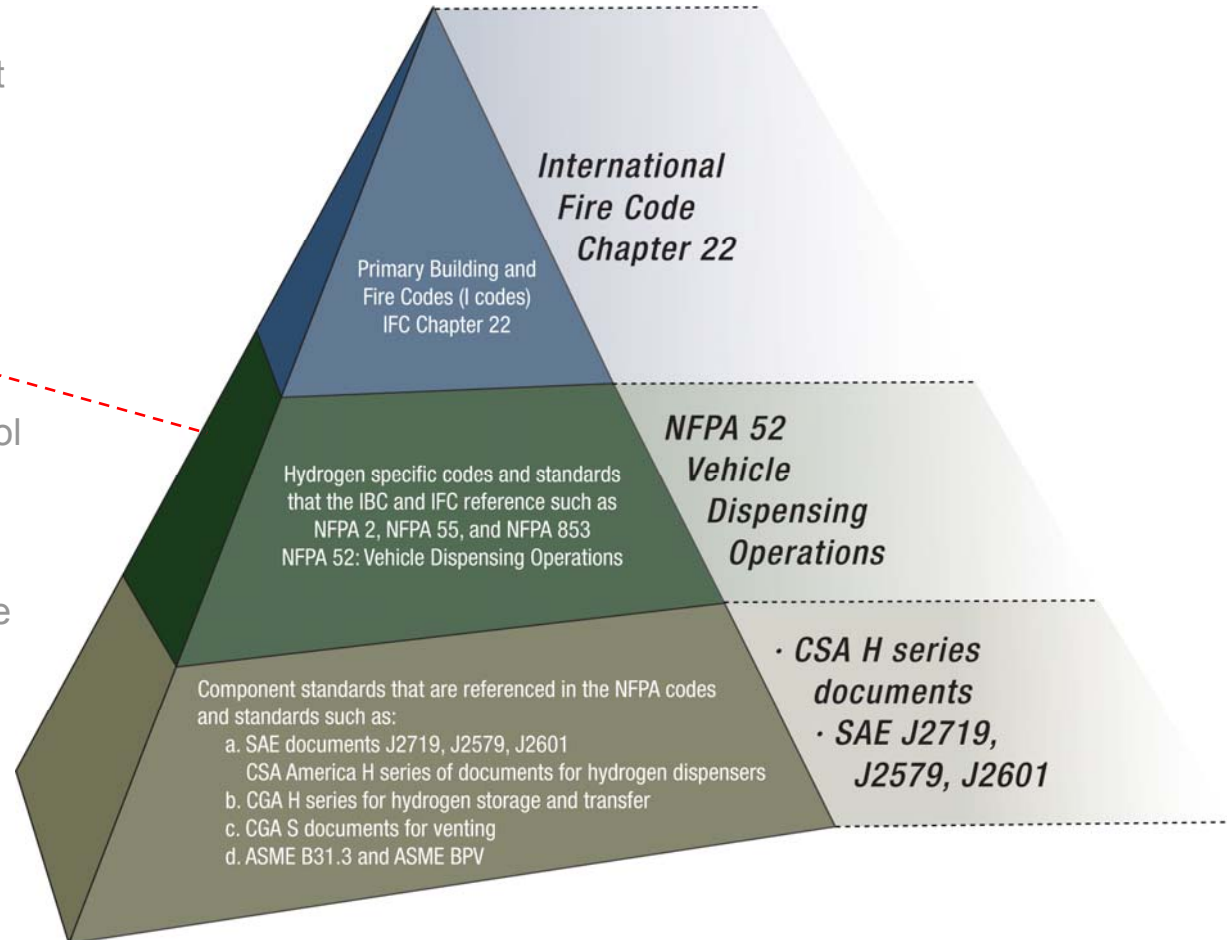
t

ol

e

Primary Building and Fire Codes (I codes) IFC Chapter 22

International Fire Code Chapter 22

Hydrogen specific codes and standards that the IBC and IFC reference such as NFPA 2, NFPA 55, and NFPA 853 NFPA 52: Vehicle Dispensing Operations

NFPA 52 Vehicle Dispensing Operations

Component standards that are referenced in the NFPA codes and standards such as:
a. SAE documents J2719, J2579, J2601 CSA America H series of documents for hydrogen dispensers
b. CGA H series for hydrogen storage and transfer
c. CGA S documents for venting
d. ASME B31.3 and ASME BPV

· CSA H series documents
· SAE J2719, J2579, J2601